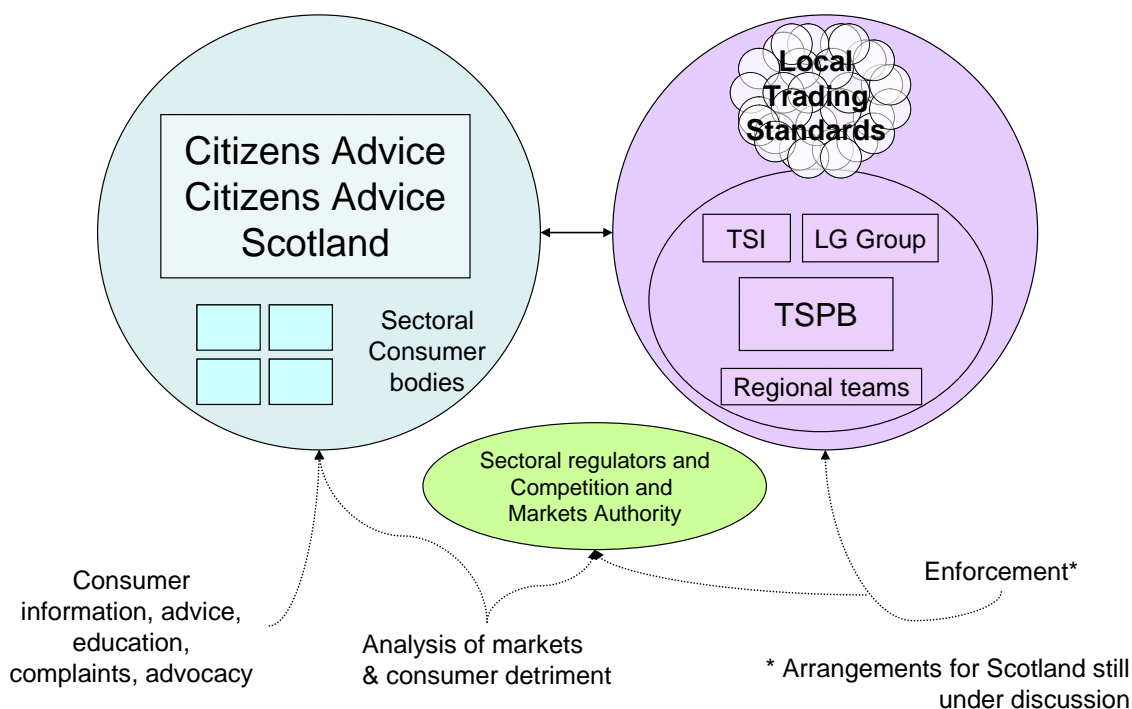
Citizens Advice
Citizens Advice
Scotland

Sectoral Consumer bodies

Local Trading Standards

TSI

LG Group

TSPB

Regional teams

Sectoral regulators and Competition and Markets Authority

Consumer information, advice, education, complaints, advocacy

Analysis of markets & consumer detriment

Enforcement*

* Arrangements for Scotland still under discussion